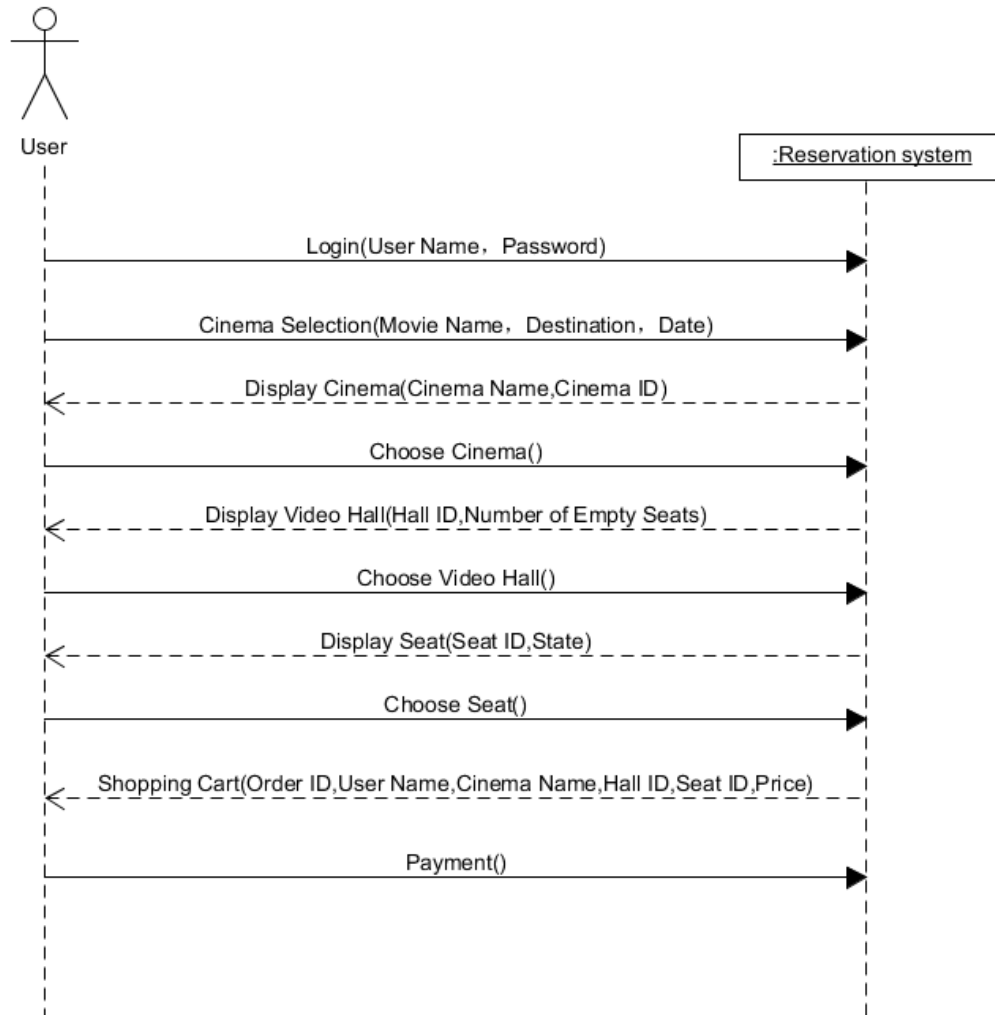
User

:Reservation system

Login(User Name，Password)

Cinema Selection(Movie Name，Destination，Date)

Display Cinema(Cinema Name,Cinema ID)

Choose Cinema()

Display Video Hall(Hall ID,Number of Empty Seats)

Choose Video Hall()

Display Seat(Seat ID,State)

Choose Seat()

Shopping Cart(Order ID,User Name,Cinema Name,Hall ID,Seat ID,Price)

Payment()